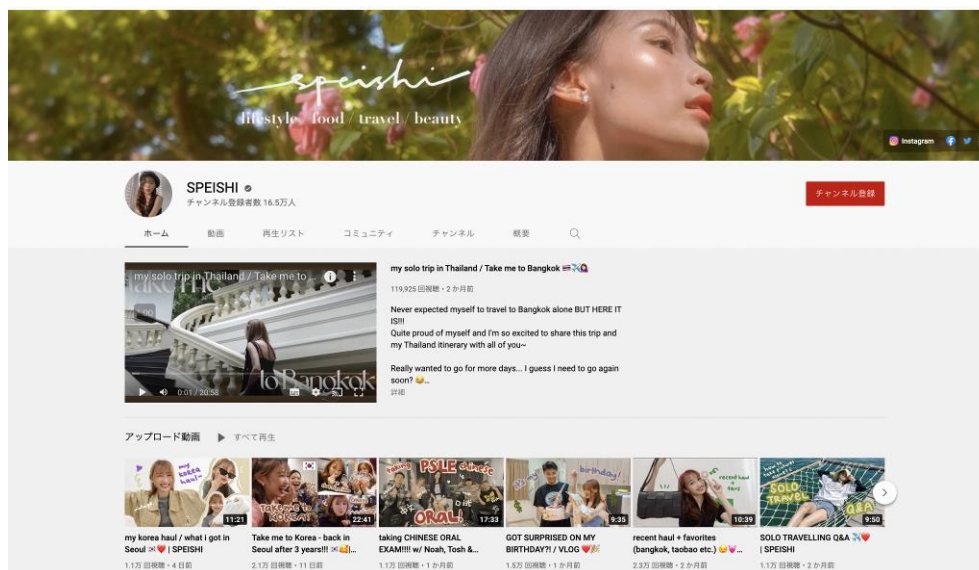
speishi
lifestyle / food / travel / beauty

Instagram

SPEISHI
チャンネル登録者数 16.5万人

チャンネル登録

ホーム 動画 再生リスト コミュニティ チャンネル 概要

my solo trip in Thailand / Take me to
take me
to Bangkok
0:01 / 20:58

my solo trip in Thailand / Take me to Bangkok 🇹🇭✈️
119,925 回視聴・2 か月前

Never expected myself to travel to Bangkok alone BUT HERE IT IS!!!
Quite proud of myself and I'm so excited to share this trip and my Thailand itinerary with all of you~

Really wanted to go for more days... I guess I need to go again soon? 😉...
詳細

アップロード動画 ▶ すべて再生

my korea haul
11:21
my korea haul / what i got in Seoul! ✈️❤️ | SPEISHI
1.1万 回視聴・4 日前

Take me to KOREA
22:41
Take me to Korea - back in Seoul after 3 years!!! ✈️...
2.1万 回視聴・11 日前

taking PSLE chinese ORAL
17:33
taking CHINESE ORAL EXAM!!!! w/ Noah, Tosh &...
1.1万 回視聴・1 か月前

birthday!
9:35
GOT SURPRISED ON MY BIRTHDAY?! / VLOG ❤️
1.5万 回視聴・1 か月前

recent haul + favs
10:39
recent haul + favorites (bangkok, taobao etc.)
2.3万 回視聴・2 か月前

SOLO TRAVEL Q&A
9:50
SOLO TRAVELLING Q&A ✈️❤️ | SPEISHI
1.1万 回視聴・2 か月前